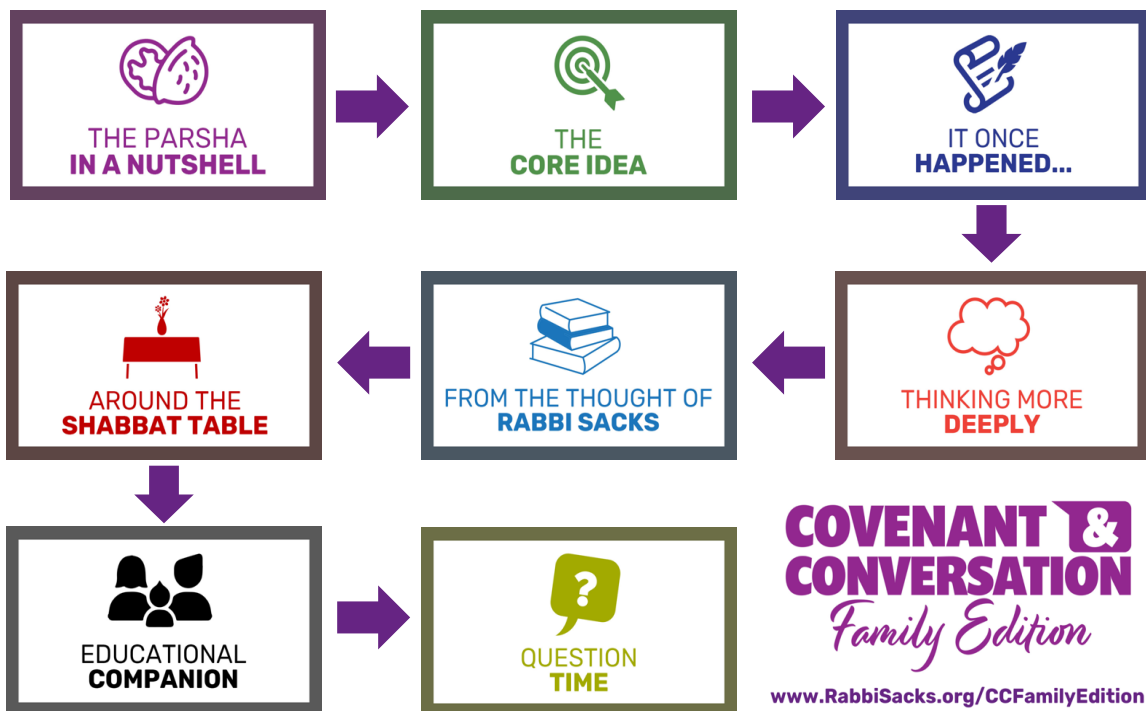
THE PARSHA
IN A NUTSHELL

THE
CORE IDEA

IT ONCE
HAPPENED...

THINKING MORE
DEEPLY

FROM THE THOUGHT OF
RABBI SACKS

AROUND THE
SHABBAT TABLE

EDUCATIONAL
COMPANION

?
QUESTION
TIME

COVENANT &
CONVERSATION
Family Edition

www.RabbiSacks.org/CCFamilyEdition